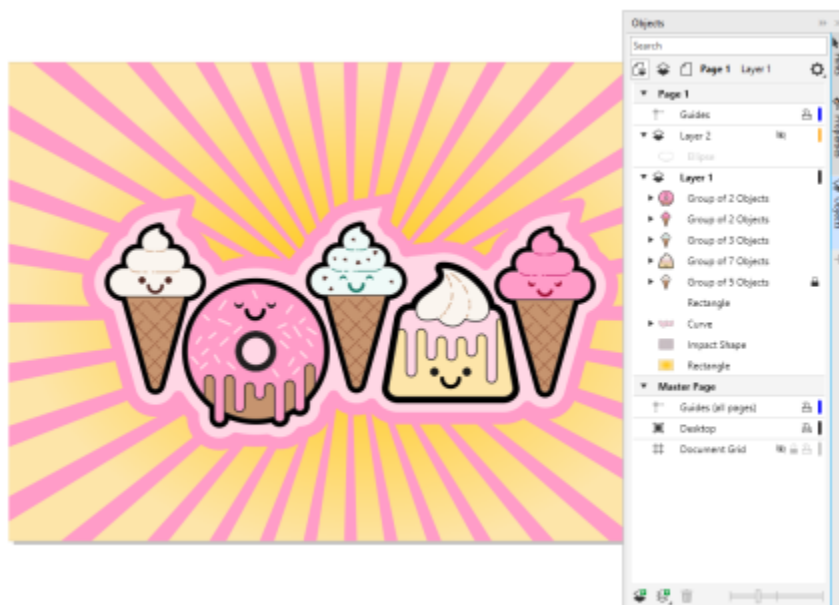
Objects

Search

Page 1 Layer 1

Page 1

Guides

Layer 2

Ellipse

Layer 1

Group of 2 Objects

Group of 2 Objects

Group of 3 Objects

Group of 7 Objects

Group of 5 Objects

Rectangle

Curve

Impact Shape

Rectangle

Master Page

Guides (all pages)

Desktop

Document Grid